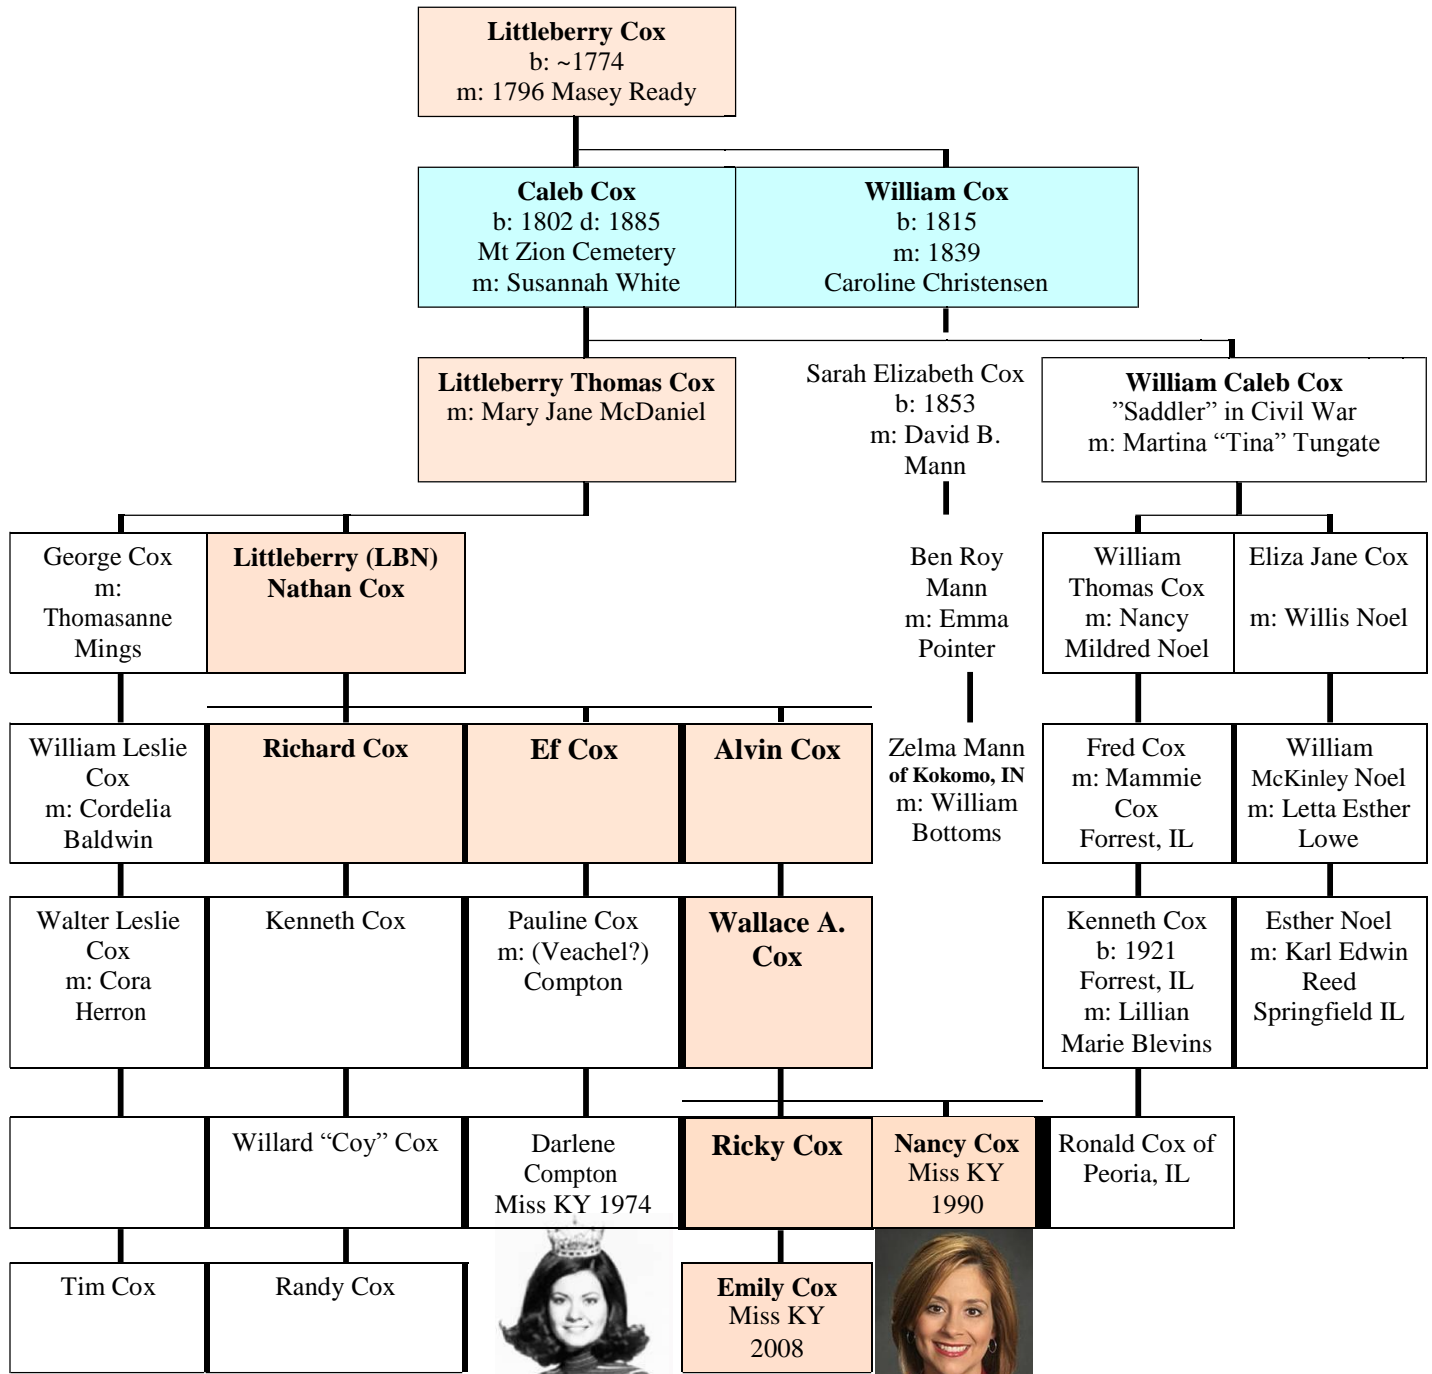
Littleberry Cox
b: ~1774
m: 1796 Masey Ready

Caleb Cox
b: 1802 d: 1885
Mt Zion Cemetery
m: Susannah White

William Cox
b: 1815
m: 1839
Caroline Christensen

Littleberry Thomas Cox
m: Mary Jane McDaniel

Sarah Elizabeth Cox
b: 1853
m: David B. Mann

William Caleb Cox
”Saddler” in Civil War
m: Martina “Tina” Tungate

George Cox
m: Thomasanne Mings

Littleberry (LBN) Nathan Cox

Ben Roy Mann
m: Emma Pointer

William Thomas Cox
m: Nancy Mildred Noel

Eliza Jane Cox
m: Willis Noel

William Leslie Cox
m: Cordelia Baldwin

Richard Cox

Ef Cox

Alvin Cox

Zelma Mann
of Kokomo, IN
m: William Bottoms

Fred Cox
m: Mammie Cox
Forrest, IL

William McKinley Noel
m: Letta Esther Lowe

Walter Leslie Cox
m: Cora Herron

Kenneth Cox

Pauline Cox
m: (Veachel?) Compton

Wallace A. Cox

Kenneth Cox
b: 1921
Forrest, IL
m: Lillian Marie Blevins

Esther Noel
m: Karl Edwin Reed
Springfield IL

Willard “Coy” Cox

Darlene Compton
Miss KY 1974

Ricky Cox

Nancy Cox
Miss KY
1990

Ronald Cox of Peoria, IL

Tim Cox

Randy Cox

Emily Cox
Miss KY
2008